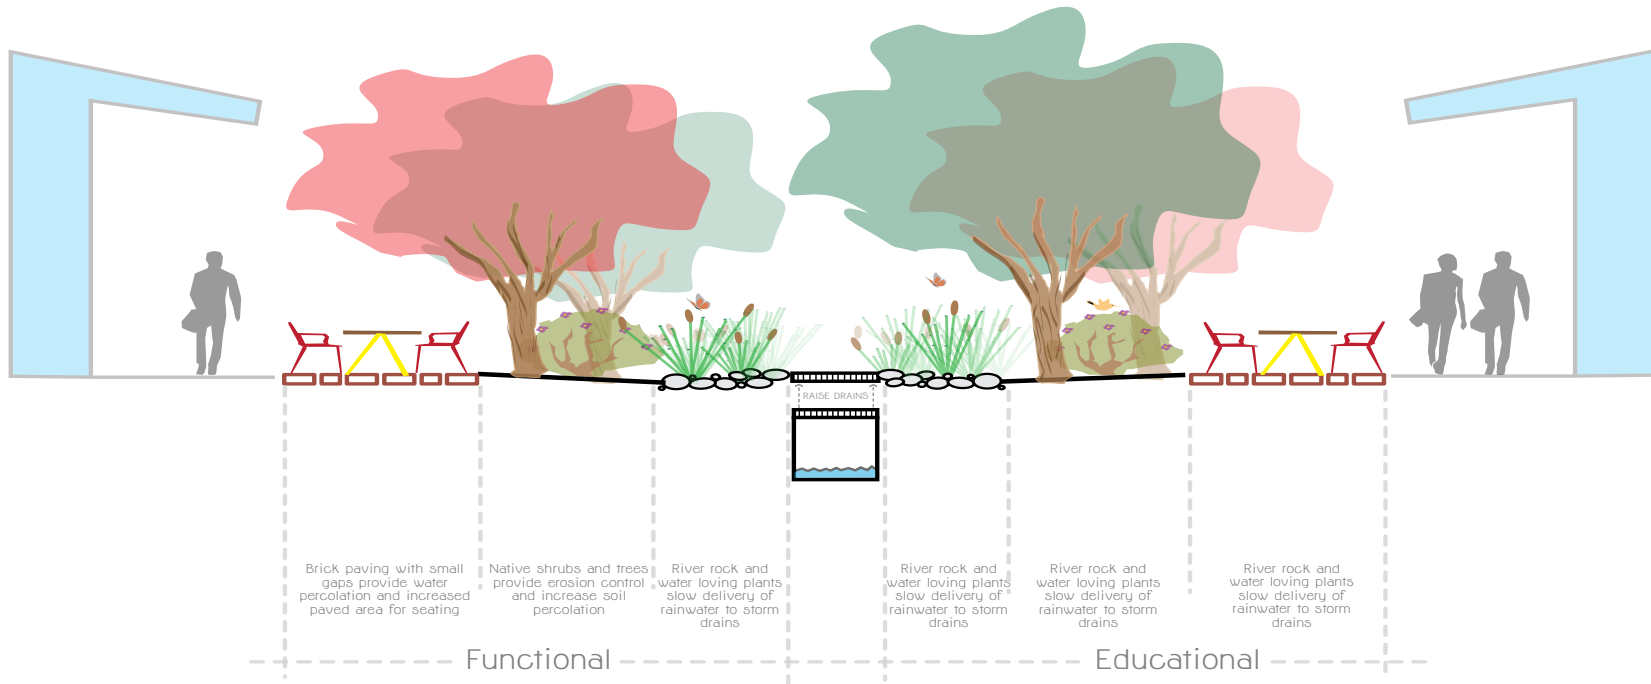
RAISE DRAINS

Brick paving with small gaps provide water percolation and increased paved area for seating

Native shrubs and trees provide erosion control and increase soil percolation

River rock and water loving plants slow delivery of rainwater to storm drains

River rock and water loving plants slow delivery of rainwater to storm drains

River rock and water loving plants slow delivery of rainwater to storm drains

River rock and water loving plants slow delivery of rainwater to storm drains

Functional

Educational